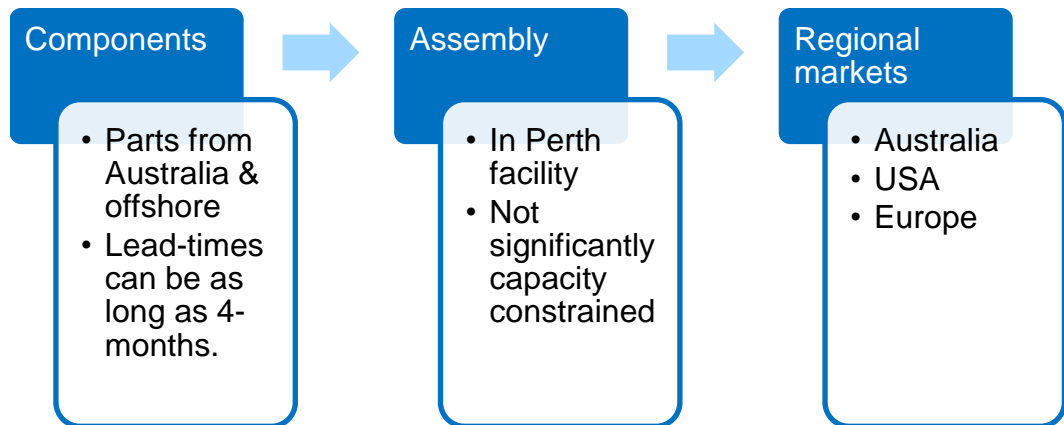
Components

- Parts from Australia & offshore
- Lead-times can be as long as 4-months.

Assembly

- In Perth facility
- Not significantly capacity constrained

Regional markets

- Australia
- USA
- Europe